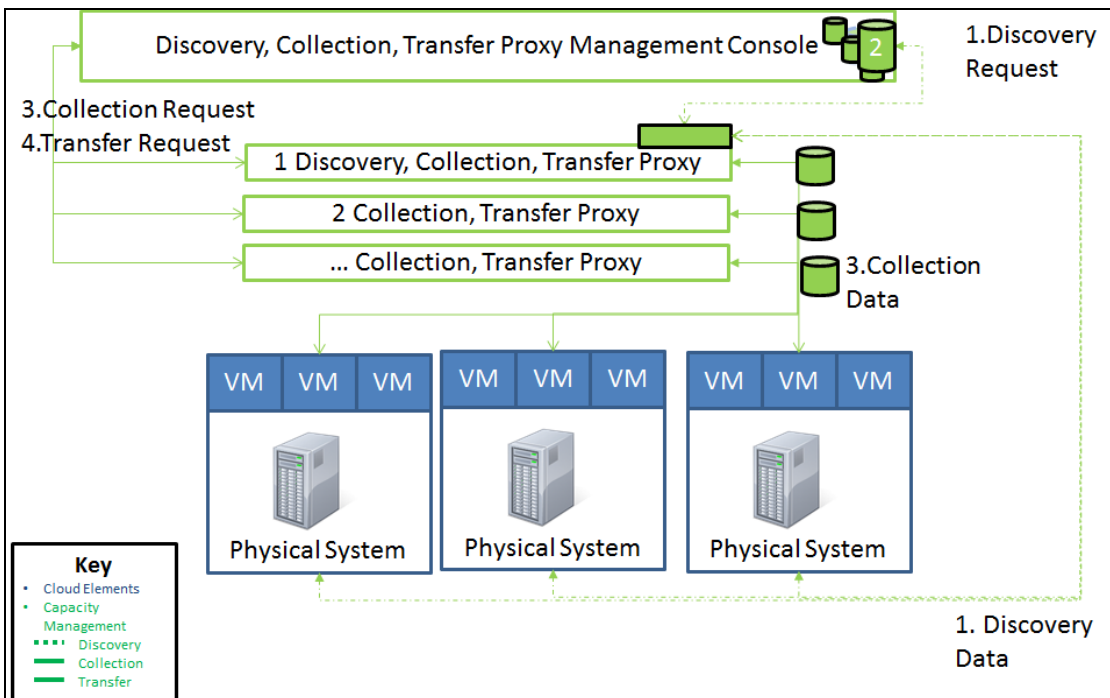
Discovery, Collection, Transfer Proxy Management Console

2

1.Discovery Request

3.Collection Request

4.Transfer Request

1 Discovery, Collection, Transfer Proxy

2 Collection, Transfer Proxy

... Collection, Transfer Proxy

3.Collection Data

| VM | VM | VM |
|---|---|---|

Physical System

| VM | VM | VM |
|---|---|---|

Physical System

| VM | VM | VM |
|---|---|---|

Physical System

Key
• Cloud Elements
• Capacity Management
Discovery
Collection
Transfer

1. Discovery Data